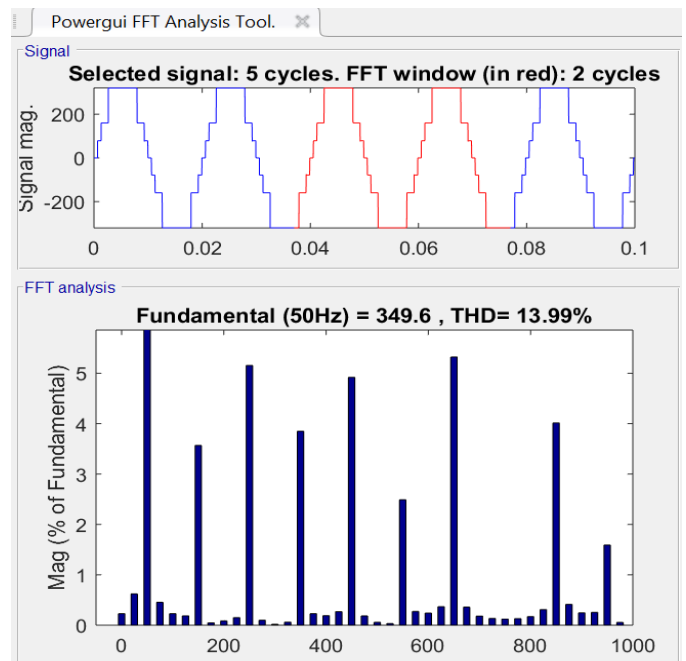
Powergui FFT Analysis Tool.

Signal

Selected signal: 5 cycles. FFT window (in red): 2 cycles

Signal mag.

200
0
-200

0 0.02 0.04 0.06 0.08 0.1

FFT analysis

Fundamental (50Hz) = 349.6 , THD= 13.99%

Mag (% of Fundamental)

5
4
3
2
1
0

0 200 400 600 800 1000